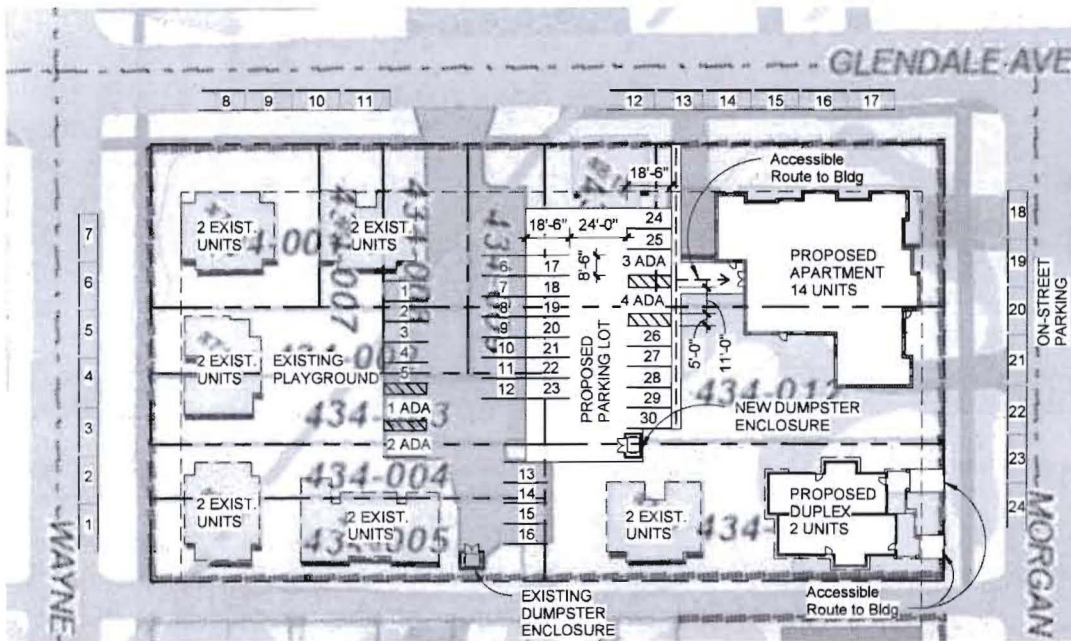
GLENDALE AVE

8 9 10 11

12 13 14 15 16 17

Accessible Route to Bldg

18'-6"

18'-6" 24'-0"

24

25

2 EXIST. UNITS

434-001

2 EXIST. UNITS

434-007

434-008

PROPOSED APARTMENT 14 UNITS

3 ADA

4 ADA

8'-6"

5'-0"

11'-0"

6 17

7 18

8 19

9 20

10 21

11 22

12 23

1

2

3

4

5

26

27

28

29

30

PROPOSED PARKING LOT

2 EXIST. UNITS

EXISTING PLAYGROUND

434-00

434-012

1 ADA

2 ADA

434-003

NEW DUMPSTER ENCLOSURE

434-004

13

14

15

16

2 EXIST. UNITS

2 EXIST. UNITS

434-005

2 EXIST. UNITS

434-

PROPOSED DUPLEX 2 UNITS

7 6 5 4 3 2 1

18 19 20 21 22 23 24

ON-STREET PARKING

WAYNE

MORGAN

EXISTING DUMPSTER ENCLOSURE

Accessible Route to Bldg